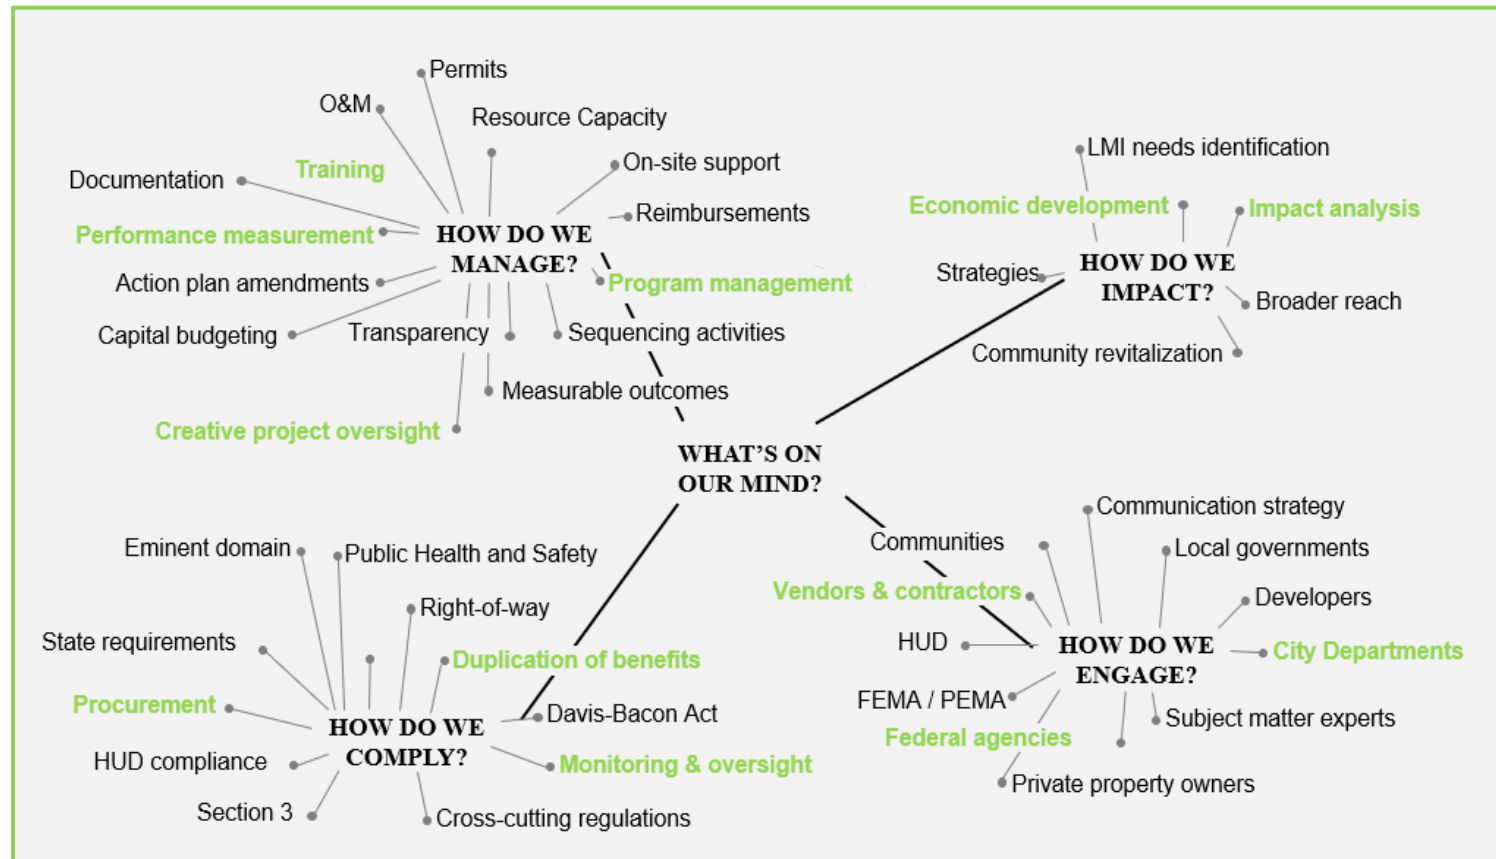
WHAT'S ON OUR MIND?

HOW DO WE MANAGE?

Permits
O&M
Resource Capacity
Training
On-site support
Documentation
Reimbursements
Performance measurement
Action plan amendments
Program management
Capital budgeting
Transparency
Sequencing activities
Measurable outcomes
Creative project oversight

HOW DO WE IMPACT?

LMI needs identification
Economic development
Impact analysis
Strategies
Broader reach
Community revitalization

HOW DO WE ENGAGE?

Communication strategy
Communities
Local governments
Vendors & contractors
Developers
HUD
City Departments
FEMA / PEMA
Subject matter experts
Federal agencies
Private property owners

HOW DO WE COMPLY?

Eminent domain
Public Health and Safety
Right-of-way
State requirements
Duplication of benefits
Procurement
Davis-Bacon Act
HUD compliance
Monitoring & oversight
Section 3
Cross-cutting regulations